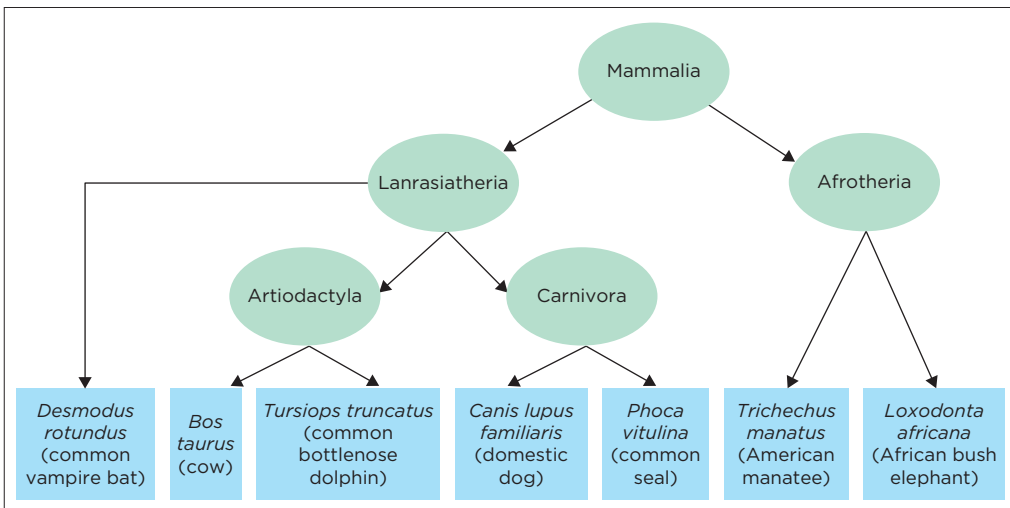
Mammalia

Lanrasiatheria

Afrotheria

Artiodactyla

Carnivora

Desmodus rotundus (common vampire bat)

Bos taurus (cow)

Tursiops truncatus (common bottlenose dolphin)

Canis lupus familiaris (domestic dog)

Phoca vitulina (common seal)

Trichechus manatus (American manatee)

Loxodonta africana (African bush elephant)